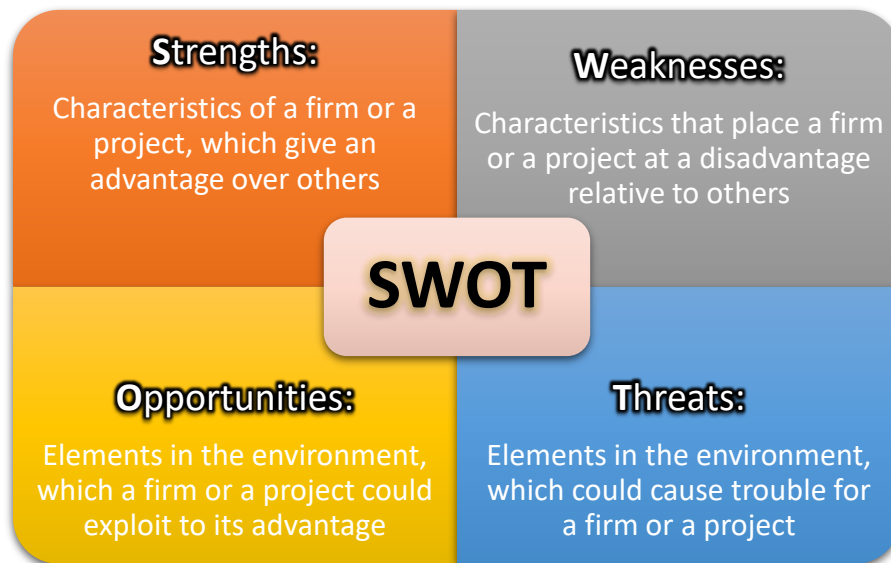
Strengths:
Characteristics of a firm or a project, which give an advantage over others

Weaknesses:
Characteristics that place a firm or a project at a disadvantage relative to others

SWOT

Opportunities:
Elements in the environment, which a firm or a project could exploit to its advantage

Threats:
Elements in the environment, which could cause trouble for a firm or a project